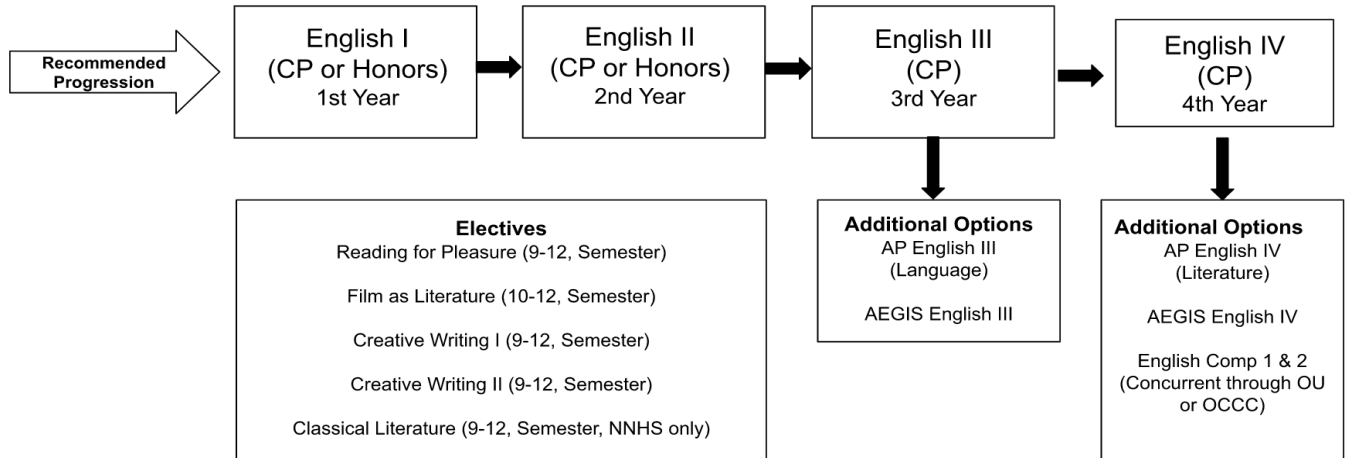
Recommended Progression

English I
(CP or Honors)
1st Year

English II
(CP or Honors)
2nd Year

English III
(CP)
3rd Year

English IV
(CP)
4th Year

Electives
Reading for Pleasure (9-12, Semester)

Film as Literature (10-12, Semester)

Creative Writing I (9-12, Semester)

Creative Writing II (9-12, Semester)

Classical Literature (9-12, Semester, NNHS only)

Additional Options
AP English III
(Language)

AEGIS English III

Additional Options
AP English IV
(Literature)

AEGIS English IV

English Comp 1 & 2
(Concurrent through OU or OCCC)